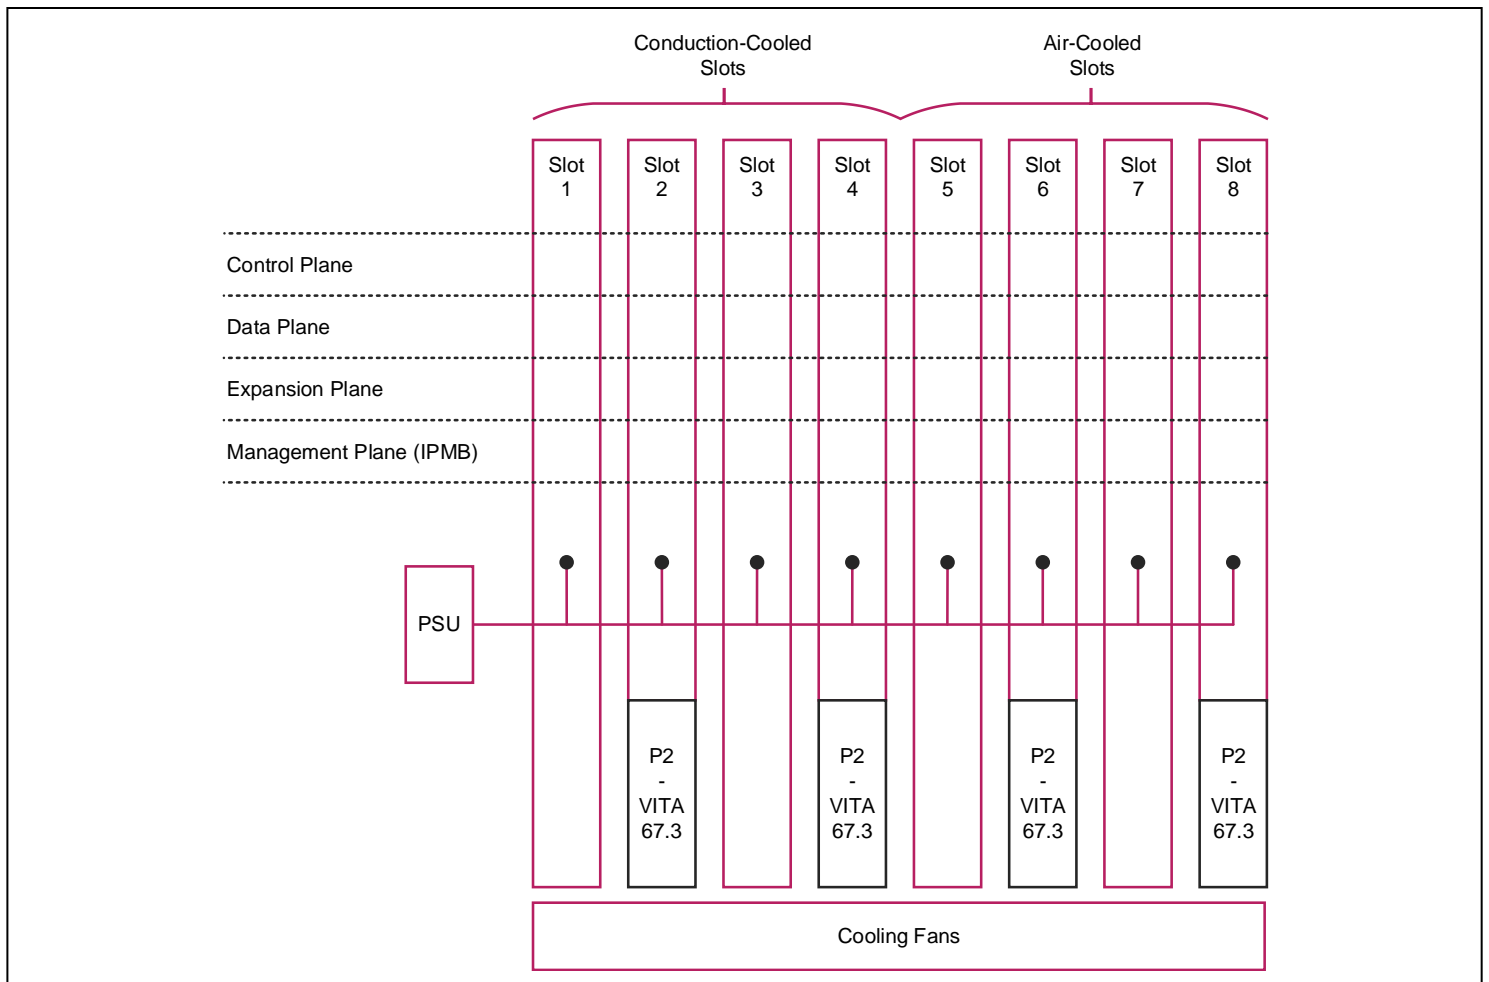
Conduction-Cooled Slots

Air-Cooled Slots

Slot 1

Slot 2

Slot 3

Slot 4

Slot 5

Slot 6

Slot 7

Slot 8

Control Plane

Data Plane

Expansion Plane

Management Plane (IPMB)

PSU

P2 - VITA 67.3

P2 - VITA 67.3

P2 - VITA 67.3

P2 - VITA 67.3

Cooling Fans